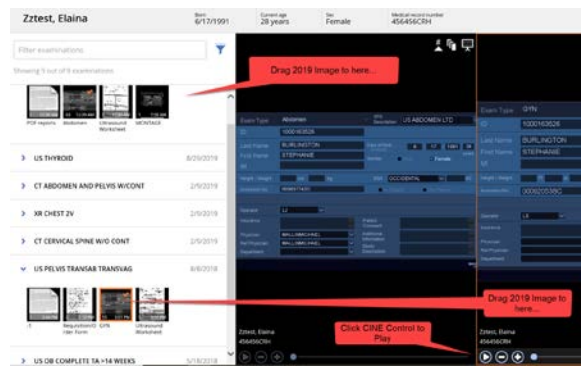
Zztest, Elaina

Born 6/17/1991

Current age 28 years

Sex Female

Medical record number 456456CRH

Filter examinations

Showing 5 out of 8 examinations

PDF reports

Abdomen

Ultrasound Worksheet

MONTAGE

US THYROID 8/29/2019

CT ABDOMEN AND PELVIS W/CONT 2/9/2019

XR CHEST 2V 2/9/2019

CT CERVICAL SPINE W/O CONT 2/9/2019

US PELVIS TRANSAB TRANSVAG 8/6/2018

Requisition/Order Form

GYN

Ultrasound Worksheet

US OB COMPLETE TA >14 WEEKS 5/18/2018

Drag 2019 Image to here...

Exam Type Abdomen

Study Description US ABDOMEN LTD

ID 1000163526

Last Name BURLINGTON

First Name STEPHANIE

Gender Female

Race OCCIDENTAL

Operator

Physician

Ref Physician

Department

Zztest, Elaina
456456CRH

Click CINE Control to Play

Exam Type GYN

ID 1000163526

Last Name BURLINGTON

First Name STEPHANIE

Operator

Insurance

Physician

Ref Physician

Department

Drag 2019 Image to here...

Zztest, Elaina
456456CRH